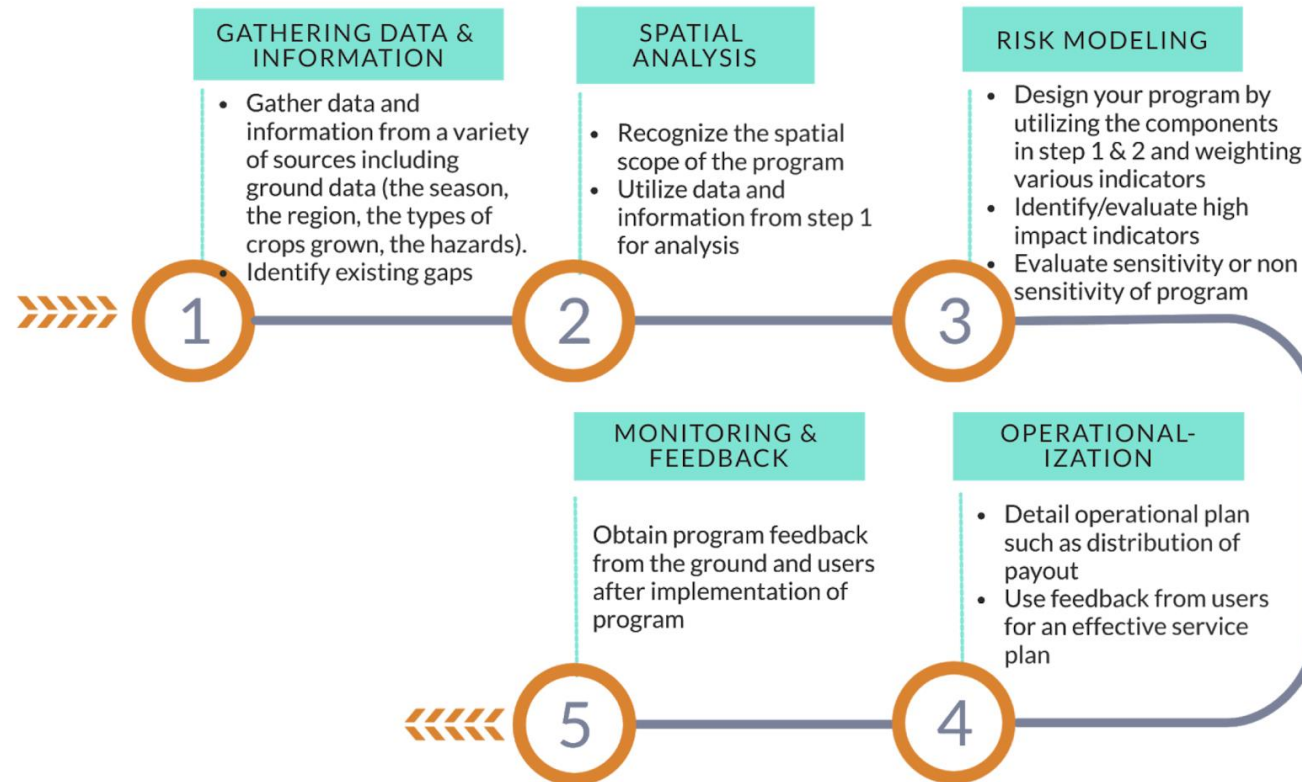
GATHERING DATA & INFORMATION

- Gather data and information from a variety of sources including ground data (the season, the region, the types of crops grown, the hazards).
- Identify existing gaps

1

SPATIAL ANALYSIS

- Recognize the spatial scope of the program
- Utilize data and information from step 1 for analysis

2

RISK MODELING

- Design your program by utilizing the components in step 1 & 2 and weighting various indicators
- Identify/evaluate high impact indicators
- Evaluate sensitivity or non sensitivity of program

3

OPERATIONAL-IZATION

- Detail operational plan such as distribution of payout
- Use feedback from users for an effective service plan

4

MONITORING & FEEDBACK

Obtain program feedback from the ground and users after implementation of program

5